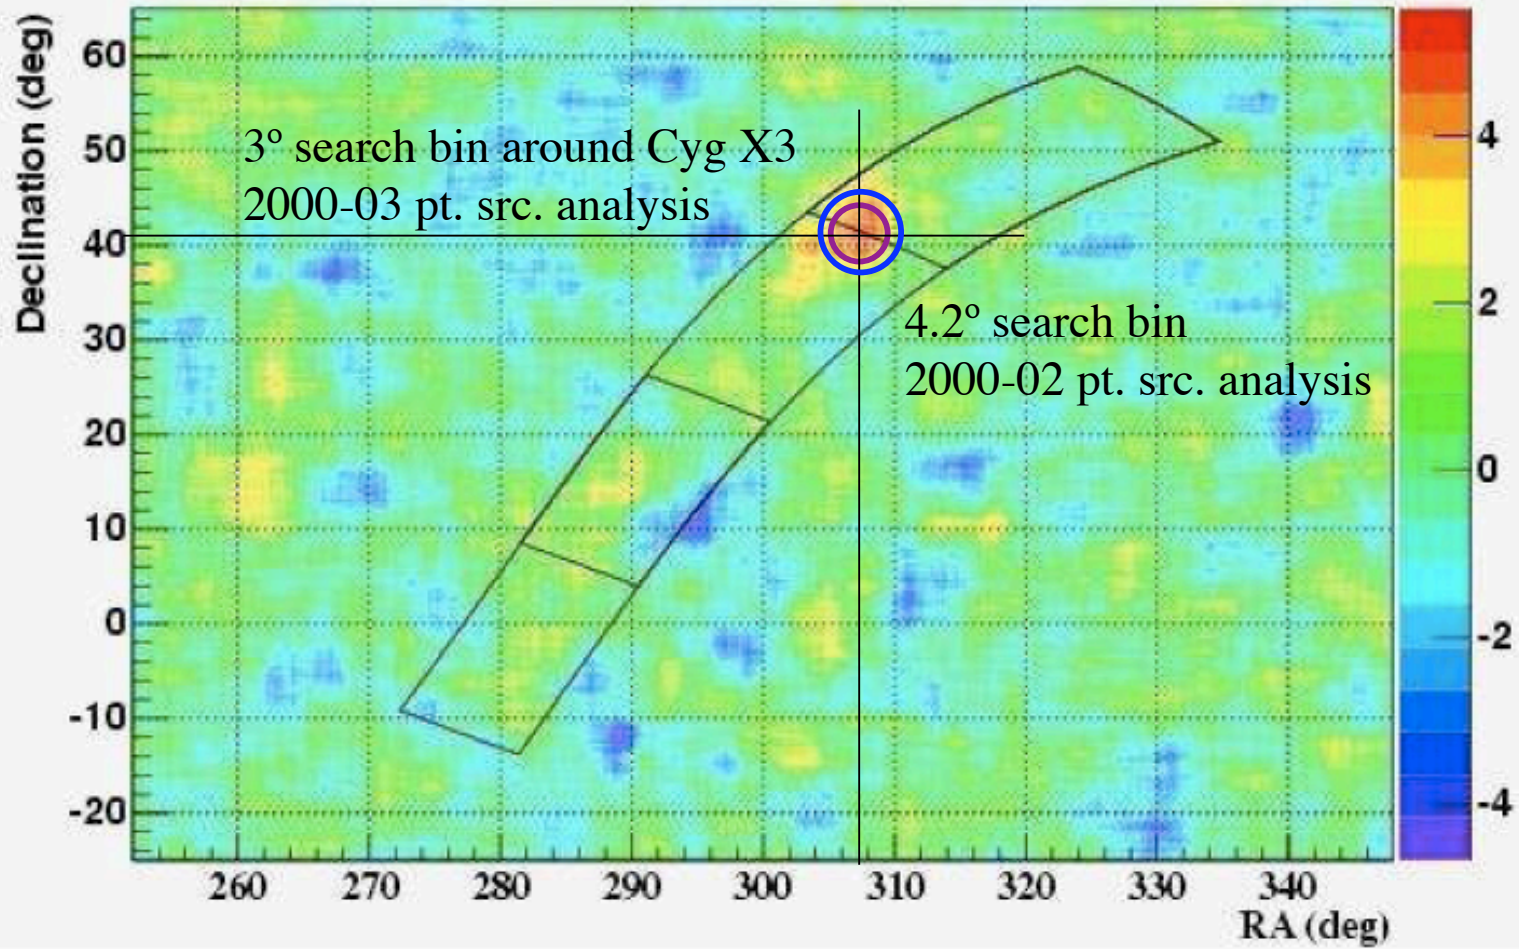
Declination (deg)

60
50
40
30
20
10
0
-10
-20

3° search bin around Cyg X3
2000-03 pt. src. analysis

4.2° search bin
2000-02 pt. src. analysis

4
2
0
-2
-4

260 270 280 290 300 310 320 330 340
RA (deg)